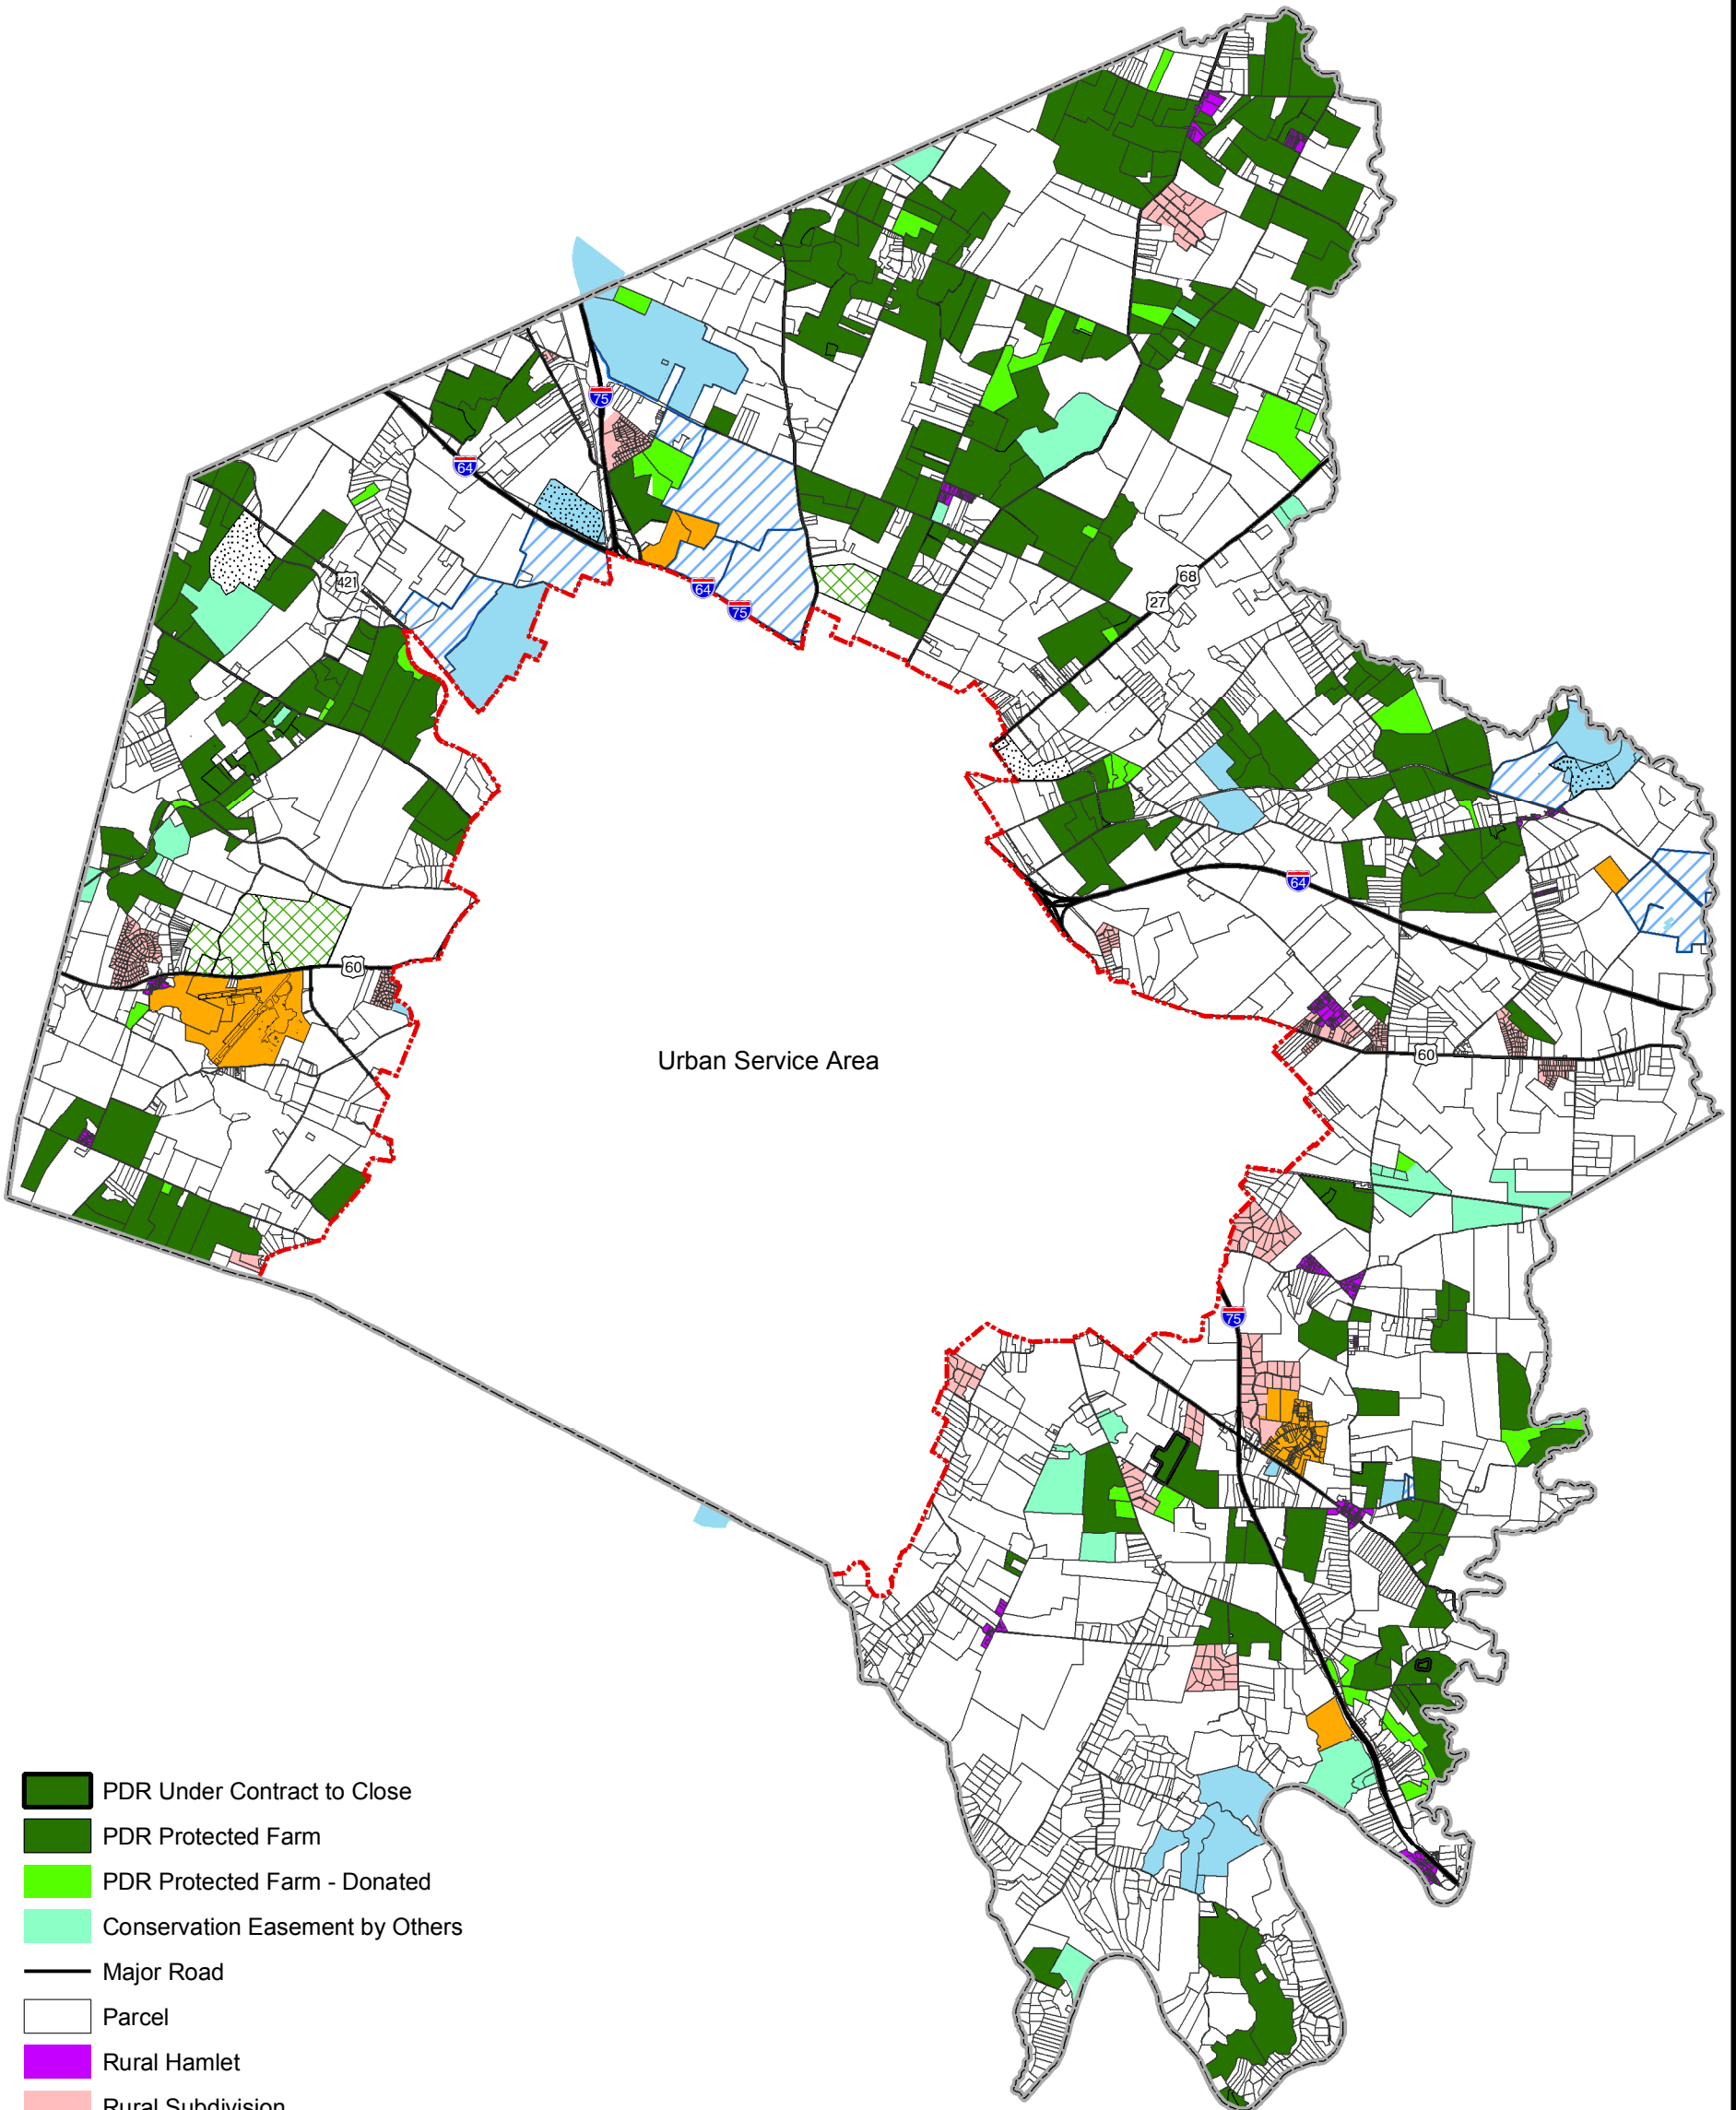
75
64
421
64
75
68
27
64
60
Urban Service Area
60
75

PDR Under Contract to Close
PDR Protected Farm
PDR Protected Farm - Donated
Conservation Easement by Others
Major Road
Parcel
Rural Hamlet
Rural Subdivision